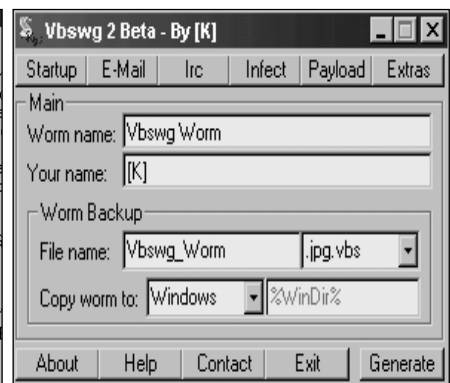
Vbswg 2 Beta - By [K]

Startup E-Mail Irc Infect Payload Extras

Main

Worm name: Vbswg Worm

Your name: [K]

Worm Backup

File name: Vbswg_Worm .jpg.vbs

Copy worm to: Windows %WinDir%

About Help Contact Exit Generate